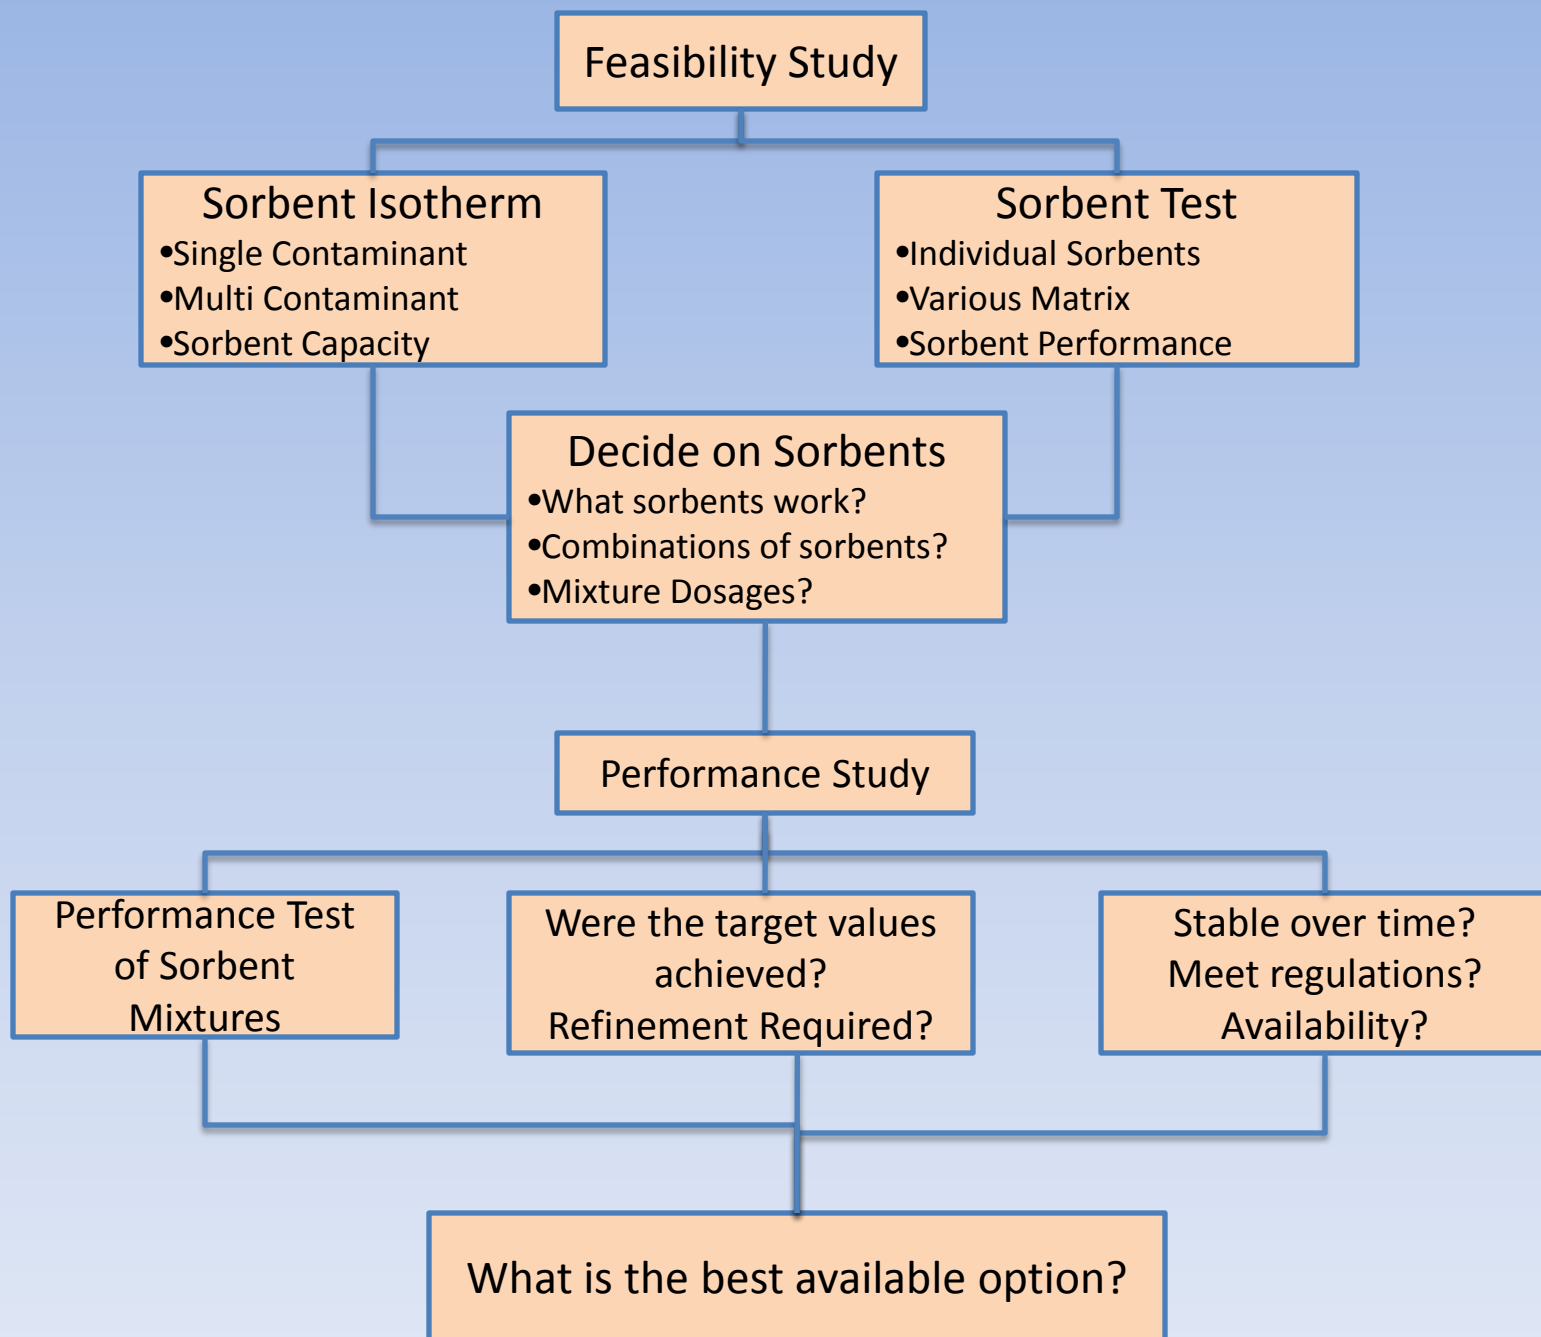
Feasibility Study

Sorbent Isotherm
•Single Contaminant
•Multi Contaminant
•Sorbent Capacity

Sorbent Test
•Individual Sorbents
•Various Matrix
•Sorbent Performance

Decide on Sorbents
•What sorbents work?
•Combinations of sorbents?
•Mixture Dosages?

Performance Study

Performance Test of Sorbent Mixtures

Were the target values achieved?
Refinement Required?

Stable over time?
Meet regulations?
Availability?

What is the best available option?